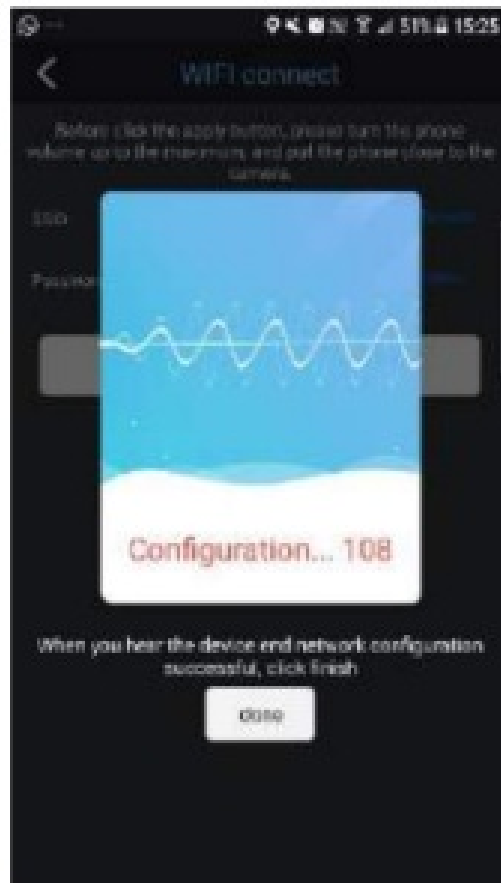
51% 15:25

WIFI connect

Before click the apply button, please turn the phone volume up to the maximum, and put the phone close to the camera.

SSID

Passwor

Configuration... 108

When you hear the device end network configuration successful, click finish

done